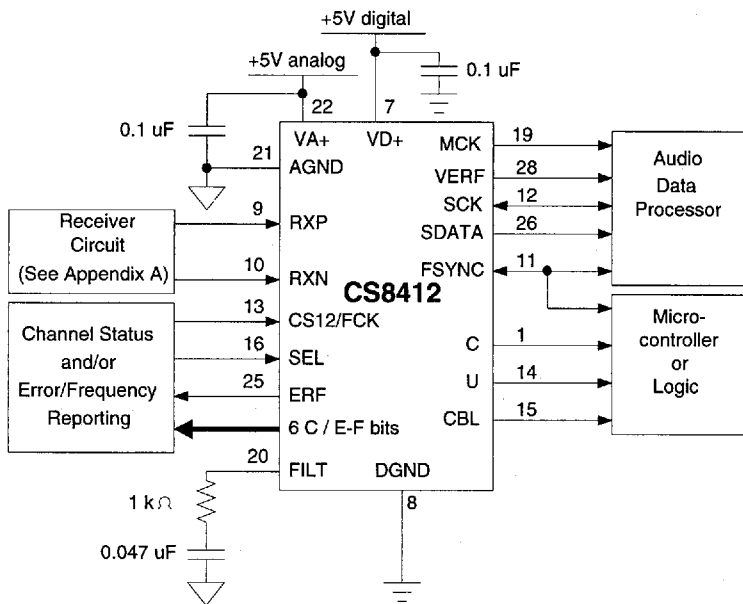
+5V digital

+5V analog

0.1 uF

22

7

0.1 uF

VA+

VD+

MCK

19

Audio Data Processor

21

AGND

VERF

28

SCK

12

Receiver Circuit (See Appendix A)

9

RXP

SDATA

26

10

RXN

FSYNC

11

CS8412

13

CS12/FCK

Micro-controller or Logic

Channel Status and/or Error/Frequency Reporting

16

SEL

C

1

25

ERF

U

14

6 C / E-F bits

CBL

15

20

FILT

DGND

8

1 k$\Omega$

0.047 uF